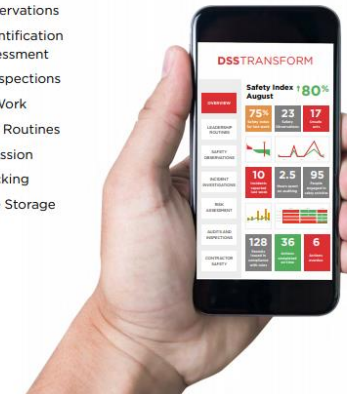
ervations
ntification
essment
spections
Work
Routines
ssion
king
Storage

DSSTRANSFORM

Safety Index
August
↑80%

OVERVIEW

LEADERSHIP ROUTINES

SAFETY OBSERVATIONS

INCIDENT INVESTIGATIONS

RISK ASSESSMENT

AUDITS AND INSPECTIONS

CONTRACTOR SAFETY

75%
23
17

10
2.5
95

128
36
6